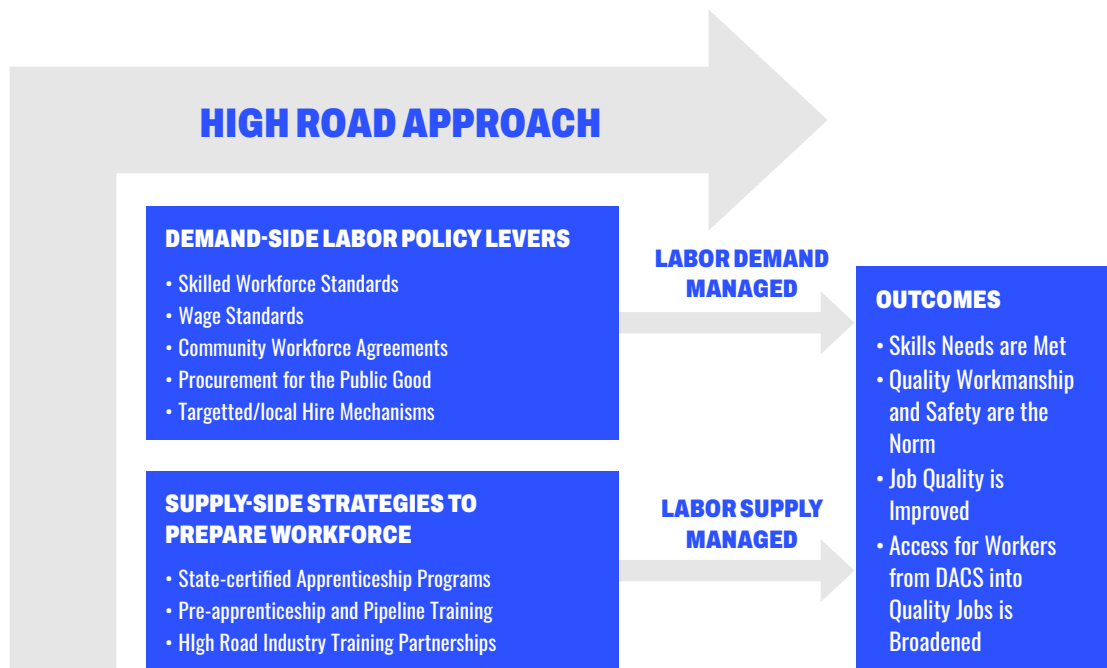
HIGH ROAD APPROACH

DEMAND-SIDE LABOR POLICY LEVERS

• Skilled Workforce Standards
• Wage Standards
• Community Workforce Agreements
• Procurement for the Public Good
• Targetted/local Hire Mechanisms

LABOR DEMAND MANAGED

SUPPLY-SIDE STRATEGIES TO PREPARE WORKFORCE

• State-certified Apprenticeship Programs
• Pre-apprenticeship and Pipeline Training
• HIgh Road Industry Training Partnerships

LABOR SUPPLY MANAGED

OUTCOMES

• Skills Needs are Met
• Quality Workmanship and Safety are the Norm
• Job Quality is Improved
• Access for Workers from DACS into Quality Jobs is Broadened